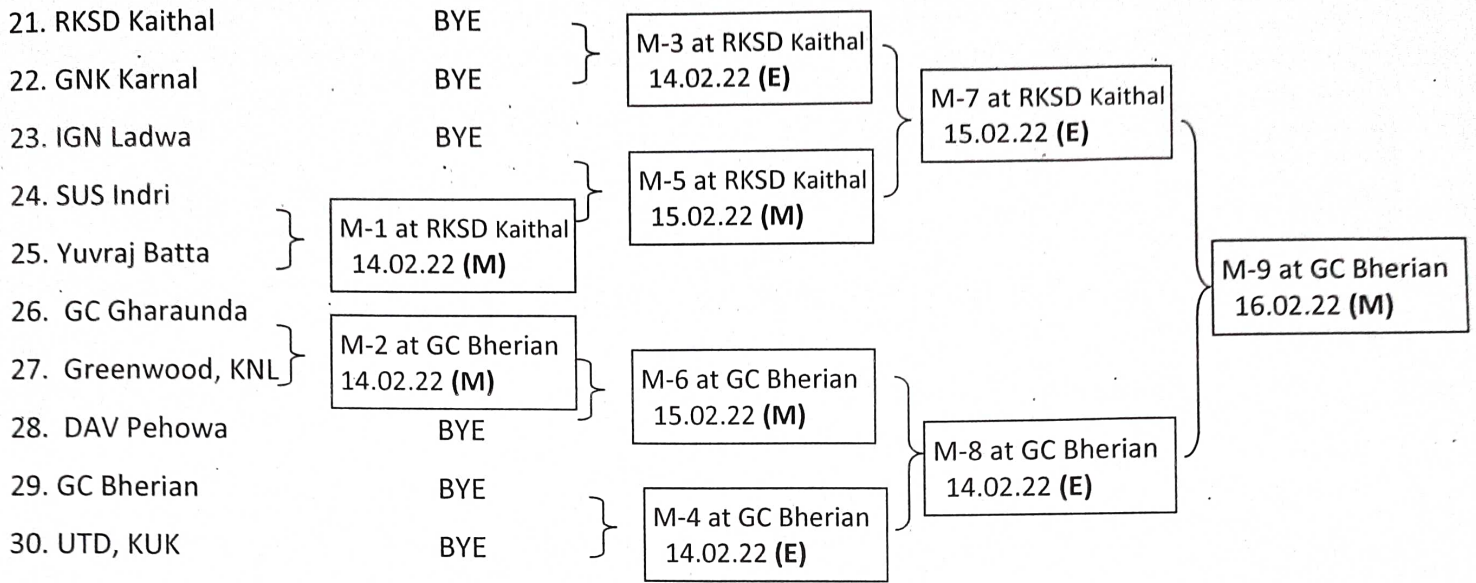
21. RKSD Kaithal BYE
22. GNK Karnal BYE
23. IGN Ladwa BYE
24. SUS Indri
25. Yuvraj Batta
26. GC Gharaunda
27. Greenwood, KNL
28. DAV Pehowa BYE
29. GC Bherian BYE
30. UTD, KUK BYE

M-1 at RKSD Kaithal 14.02.22 **(M)**

M-2 at GC Bherian 14.02.22 **(M)**

M-3 at RKSD Kaithal 14.02.22 **(E)**

M-5 at RKSD Kaithal 15.02.22 **(M)**

M-6 at GC Bherian 15.02.22 **(M)**

M-4 at GC Bherian 14.02.22 **(E)**

M-7 at RKSD Kaithal 15.02.22 **(E)**

M-8 at GC Bherian 14.02.22 **(E)**

M-9 at GC Bherian 16.02.22 **(M)**